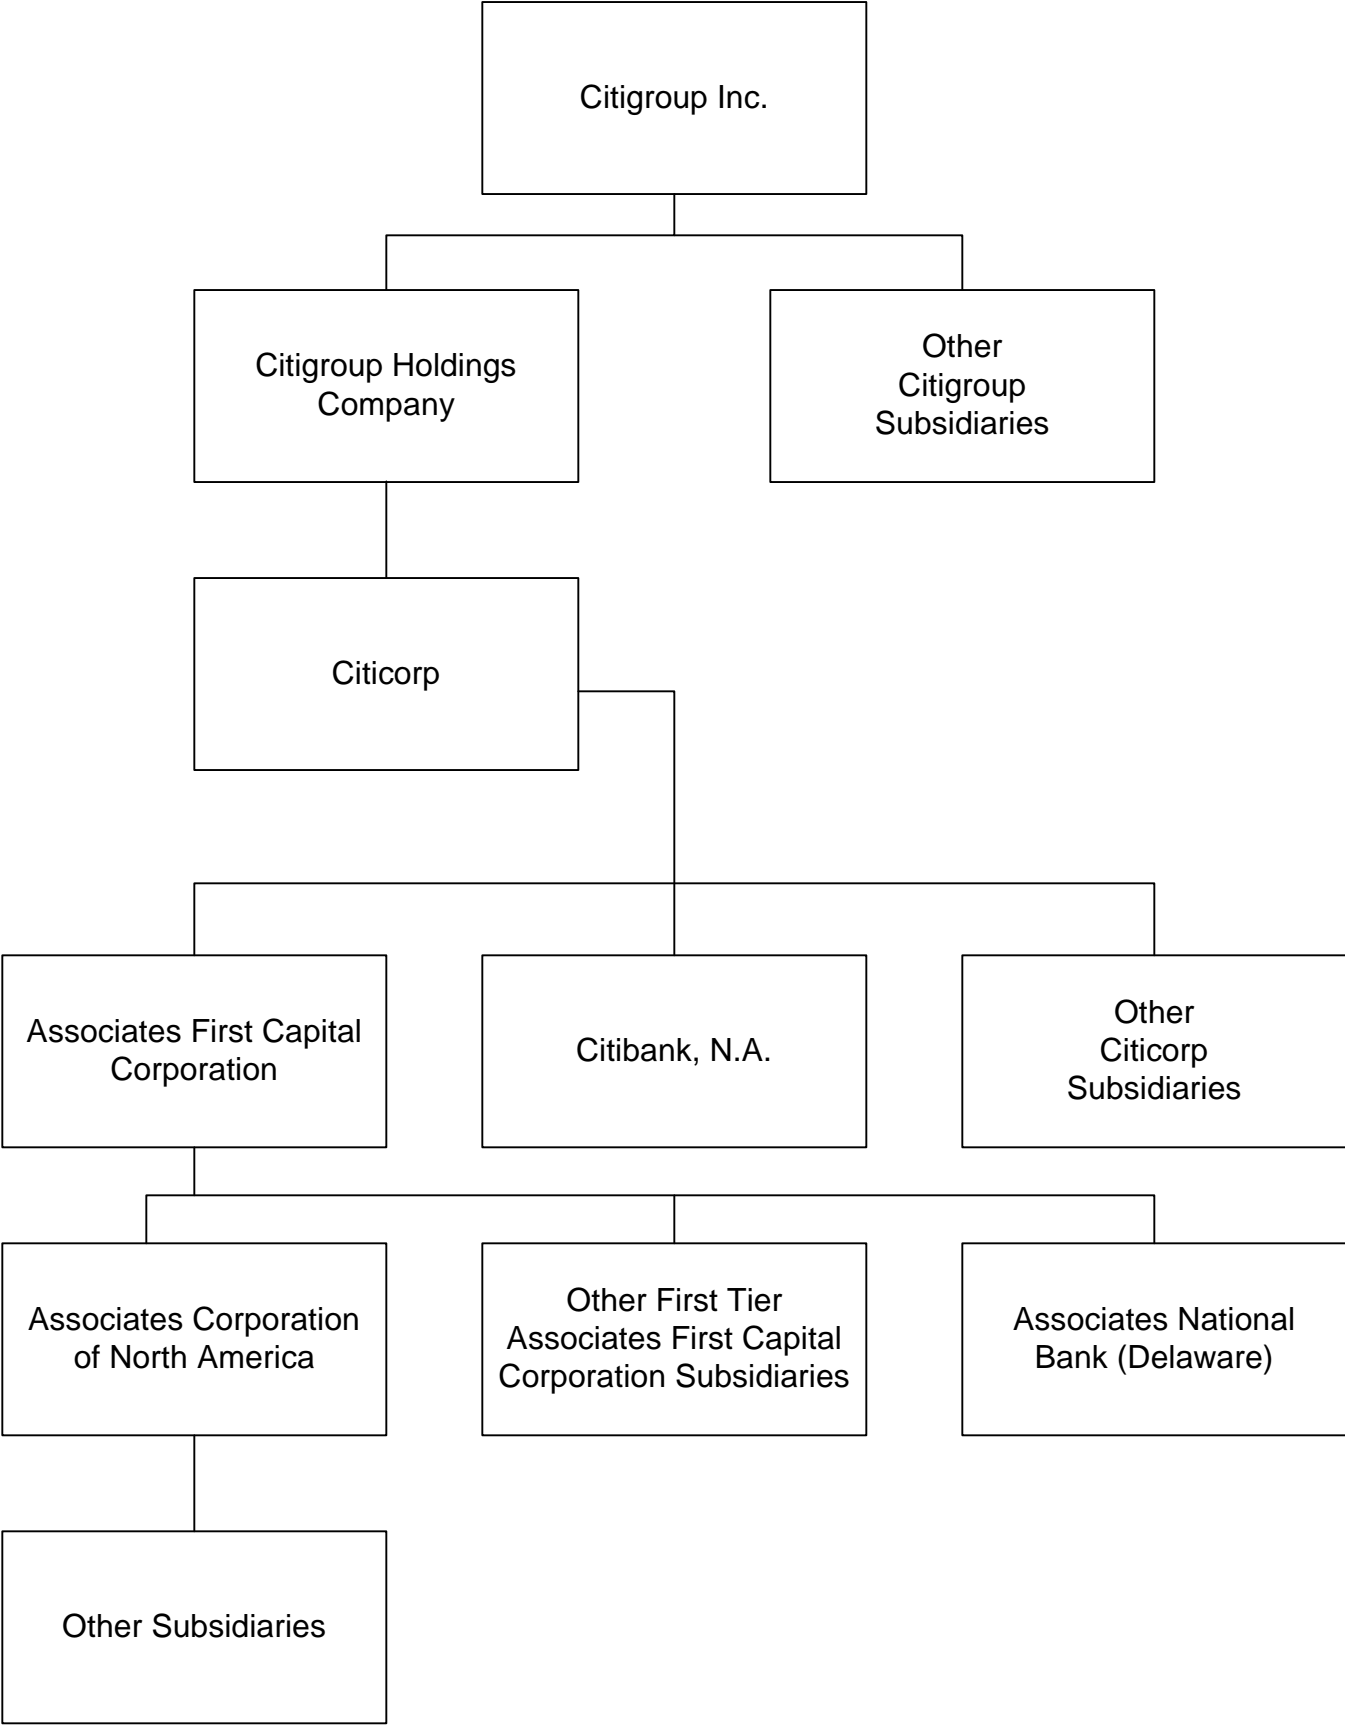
Citigroup Inc.

Citigroup Holdings Company

Other Citigroup Subsidiaries

Citicorp

Associates First Capital Corporation

Citibank, N.A.

Other Citicorp Subsidiaries

Associates Corporation of North America

Other First Tier Associates First Capital Corporation Subsidiaries

Associates National Bank (Delaware)

Other Subsidiaries